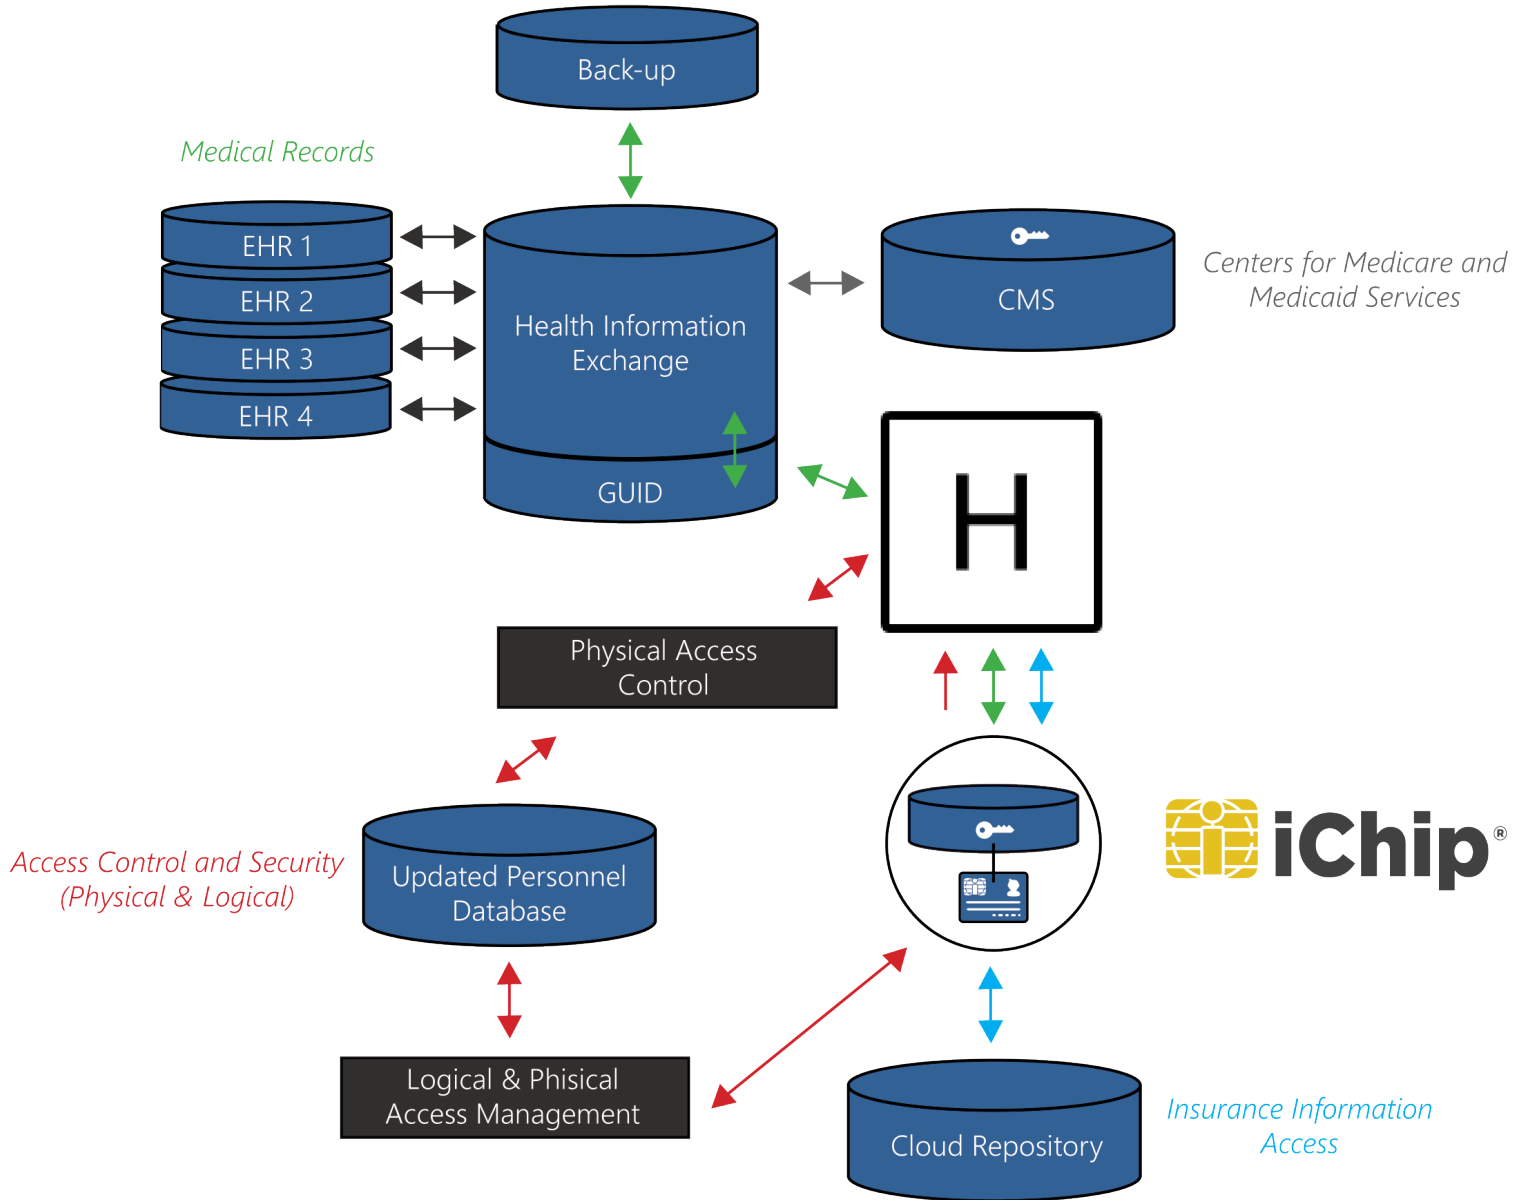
Back-up

Medical Records

EHR 1
EHR 2
EHR 3
EHR 4

Health Information Exchange

GUID

CMS

Centers for Medicare and Medicaid Services

H

Physical Access Control

Access Control and Security (Physical & Logical)

Updated Personnel Database

iChip®

Logical & Phisical Access Management

Cloud Repository

Insurance Information Access